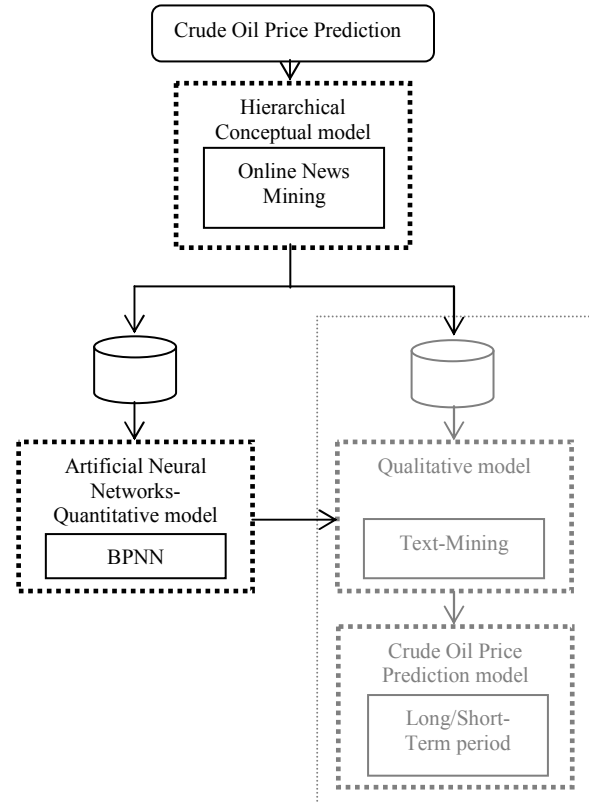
Crude Oil Price Prediction

Hierarchical Conceptual model

Online News Mining

Artificial Neural Networks-Quantitative model

BPNN

Qualitative model

Text-Mining

Crude Oil Price Prediction model

Long/Short-Term period